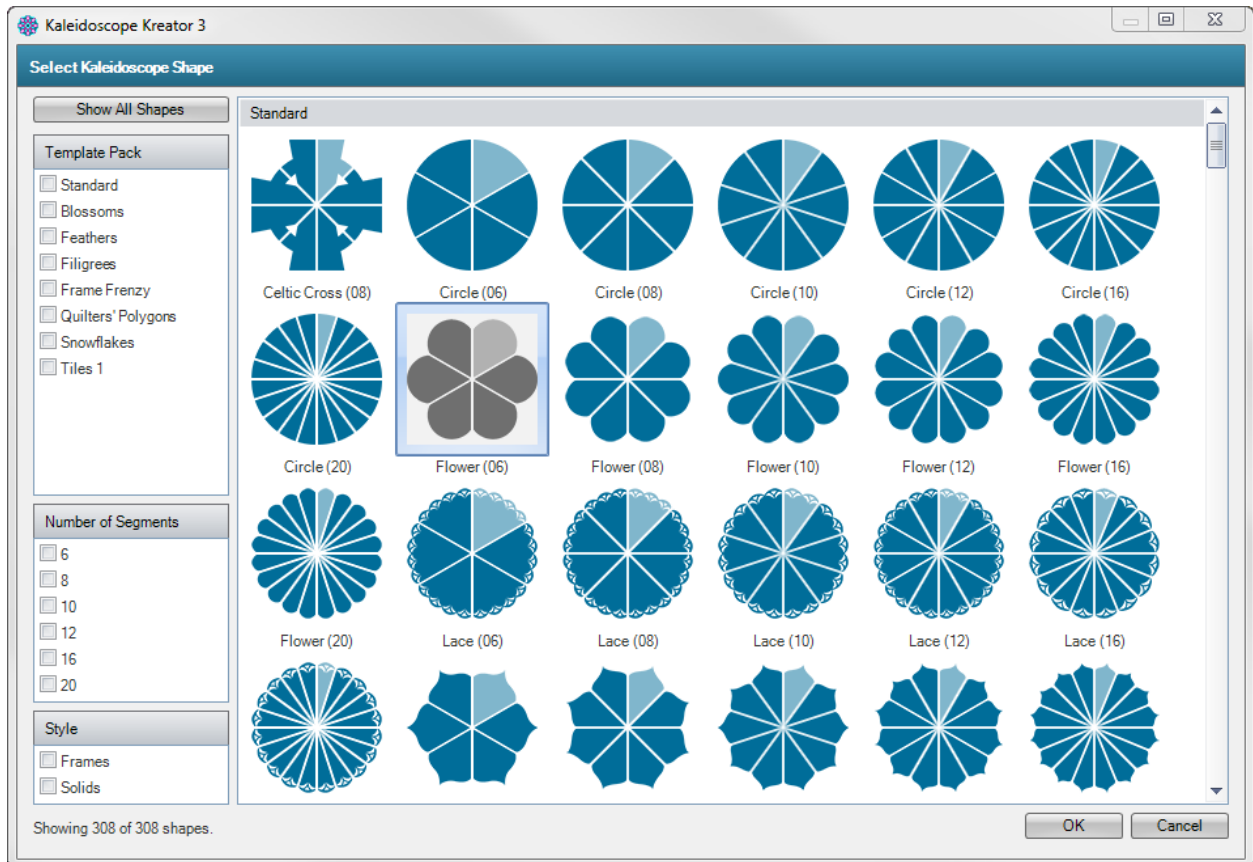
Kaleidoscope Kreator 3

Select Kaleidoscope Shape

Show All Shapes

Template Pack
Standard
Blossoms
Feathers
Filigrees
Frame Frenzy
Quilters' Polygons
Snowflakes
Tiles 1

Number of Segments
6
8
10
12
16
20

Style
Frames
Solids

Standard

Celtic Cross (08)
Circle (06)
Circle (08)
Circle (10)
Circle (12)
Circle (16)
Circle (20)
Flower (06)
Flower (08)
Flower (10)
Flower (12)
Flower (16)
Flower (20)
Lace (06)
Lace (08)
Lace (10)
Lace (12)
Lace (16)

Showing 308 of 308 shapes.

OK
Cancel